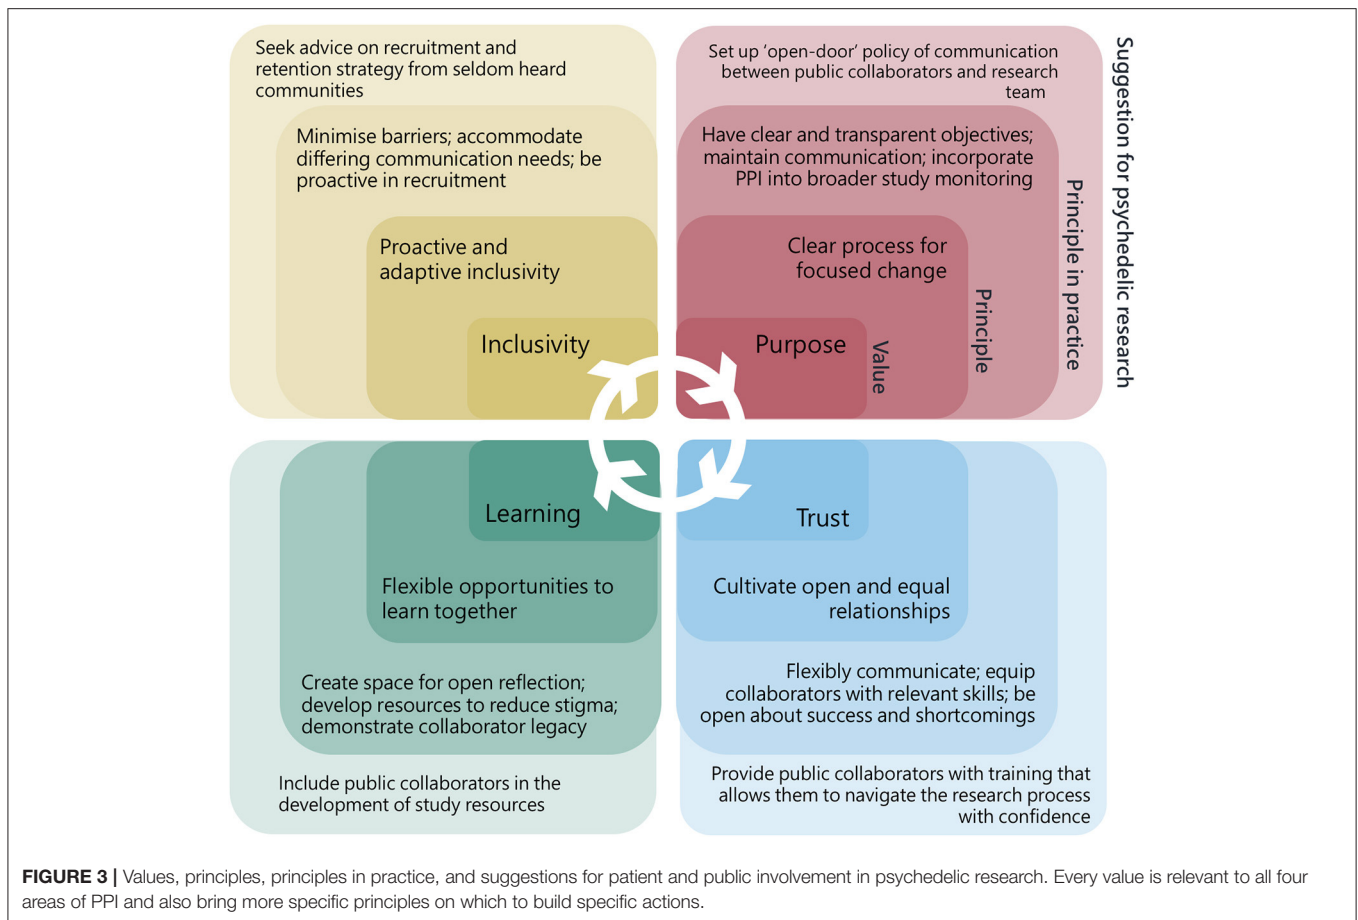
Seek advice on recruitment and retention strategy from seldom heard communities

Minimise barriers; accommodate differing communication needs; be proactive in recruitment

Proactive and adaptive inclusivity

Inclusivity

Set up 'open-door' policy of communication between public collaborators and research team

Have clear and transparent objectives; maintain communication; incorporate PPI into broader study monitoring

Clear process for focused change

Purpose

Value

Principle

Principle in practice

Suggestion for psychedelic research

Learning

Flexible opportunities to learn together

Create space for open reflection; develop resources to reduce stigma; demonstrate collaborator legacy

Include public collaborators in the development of study resources

Trust

Cultivate open and equal relationships

Flexibly communicate; equip collaborators with relevant skills; be open about success and shortcomings

Provide public collaborators with training that allows them to navigate the research process with confidence

FIGURE 3 | Values, principles, principles in practice, and suggestions for patient and public involvement in psychedelic research. Every value is relevant to all four areas of PPI and also bring more specific principles on which to build specific actions.